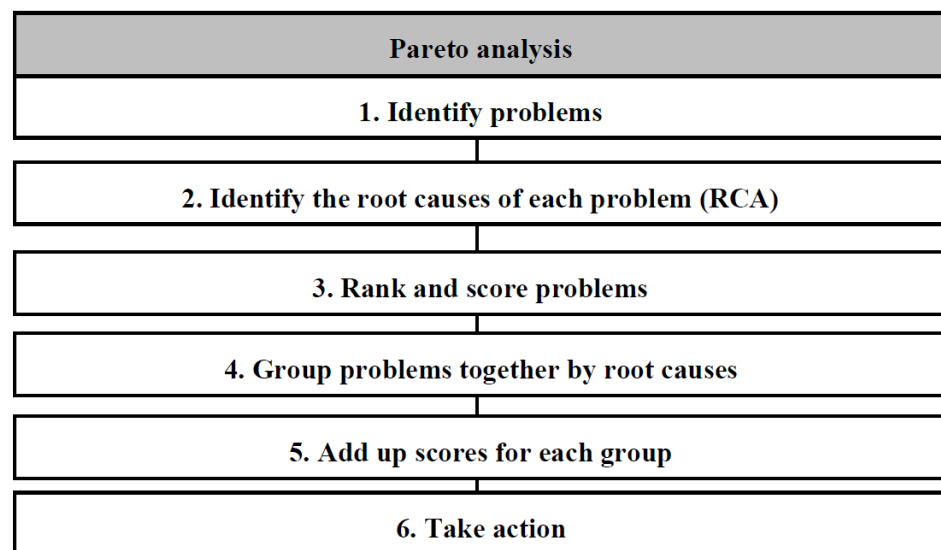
Pareto analysis

1. Identify problems

2. Identify the root causes of each problem (RCA)

3. Rank and score problems

4. Group problems together by root causes

5. Add up scores for each group

6. Take action